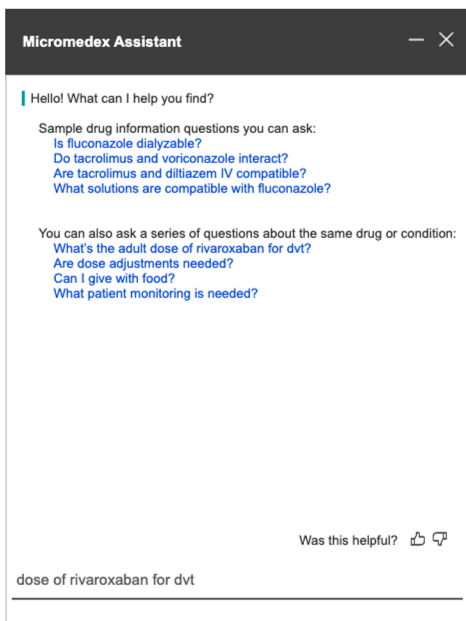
Micromedex Assistant

Hello! What can I help you find?

Sample drug information questions you can ask:
Is fluconazole dialyzable?
Do tacrolimus and voriconazole interact?
Are tacrolimus and diltiazem IV compatible?
What solutions are compatible with fluconazole?

You can also ask a series of questions about the same drug or condition:
What's the adult dose of rivaroxaban for dvt?
Are dose adjustments needed?
Can I give with food?
What patient monitoring is needed?

Was this helpful?

dose of rivaroxaban for dvt